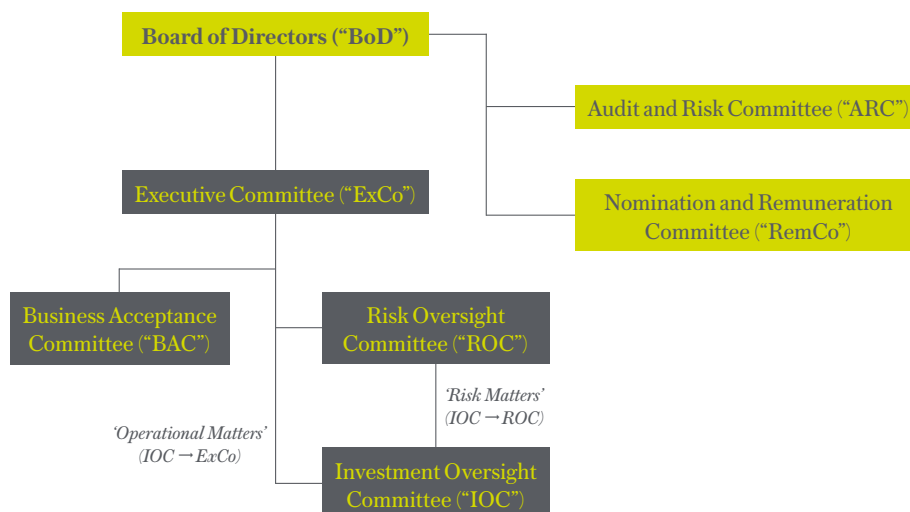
Board of Directors ("BoD")

Audit and Risk Committee ("ARC")

Executive Committee ("ExCo")

Nomination and Remuneration Committee ("RemCo")

Business Acceptance Committee ("BAC")

Risk Oversight Committee ("ROC")

'Risk Matters' (IOC → ROC)

'Operational Matters' (IOC → ExCo)

Investment Oversight Committee ("IOC")